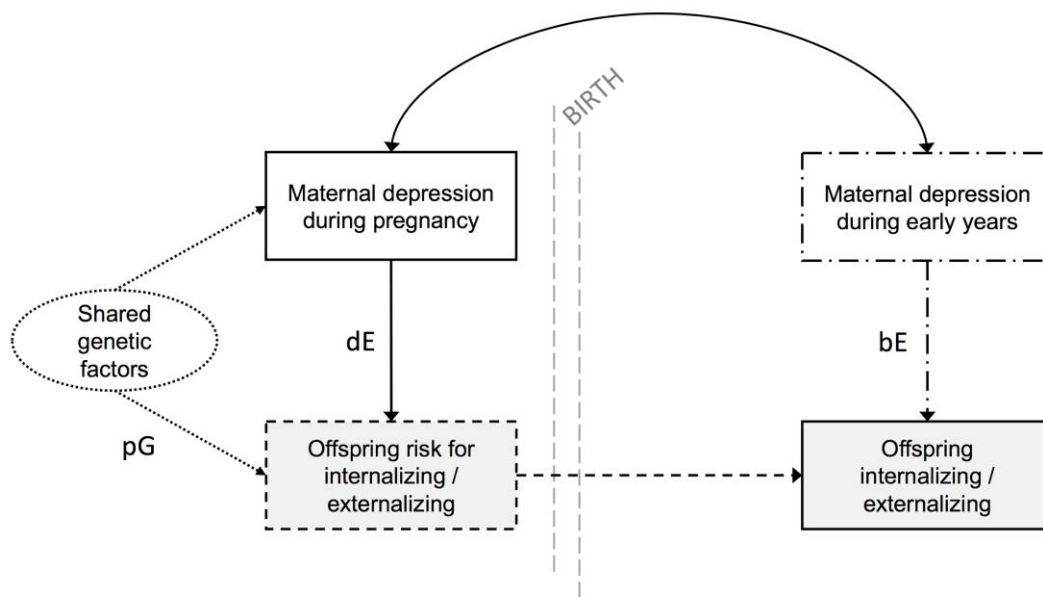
BIRTH

Maternal depression during pregnancy

Maternal depression during early years

Shared genetic factors

dE

bE

pG

Offspring risk for internalizing / externalizing

Offspring internalizing / externalizing